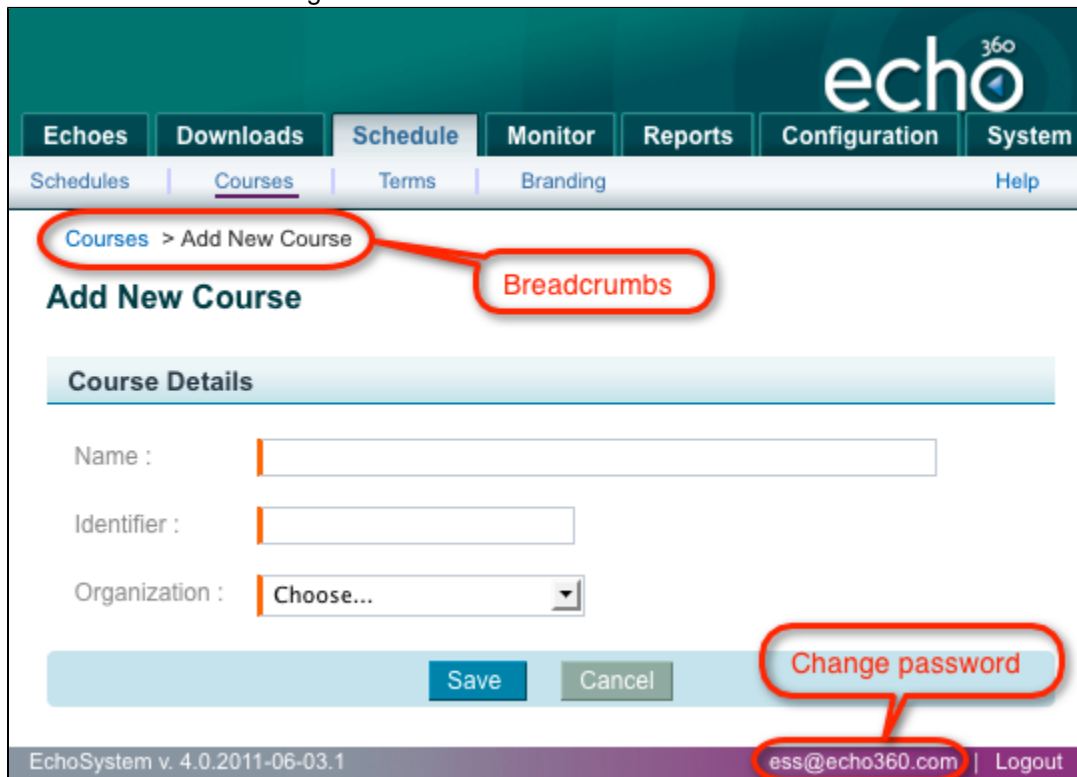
echo 360

Echoes | Downloads | Schedule | Monitor | Reports | Configuration | System

Schedules | Courses | Terms | Branding | Help

Courses > Add New Course

Breadcrumbs

Add New Course

Course Details

Name :

Identifier :

Organization : Choose...

Save Cancel

Change password

EchoSystem v. 4.0.2011-06-03.1

ess@echo360.com | Logout